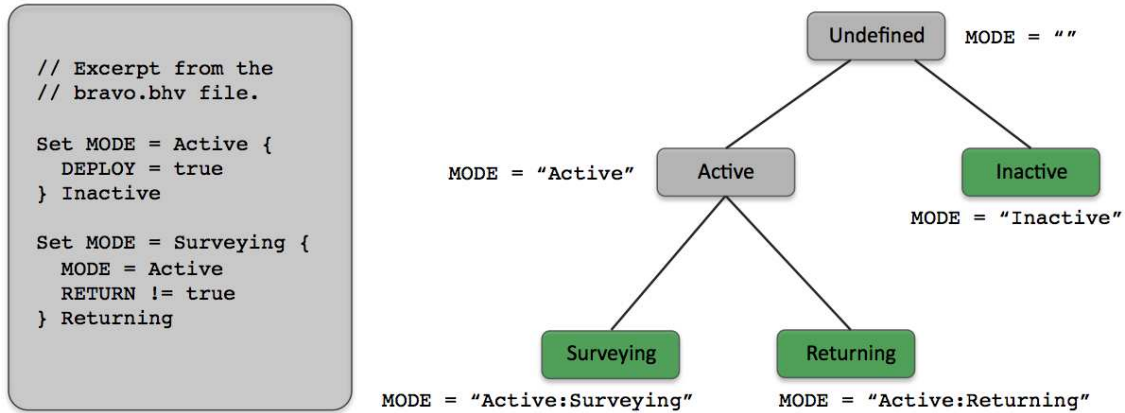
// Excerpt from the
// bravo.bhv file.

Set MODE = Active {
  DEPLOY = true
} Inactive

Set MODE = Surveying {
  MODE = Active
  RETURN != true
} Returning

Undefined MODE = “”

MODE = “Active” Active

Inactive
MODE = “Inactive”

Surveying
MODE = “Active:Surveying”

Returning
MODE = “Active:Returning”